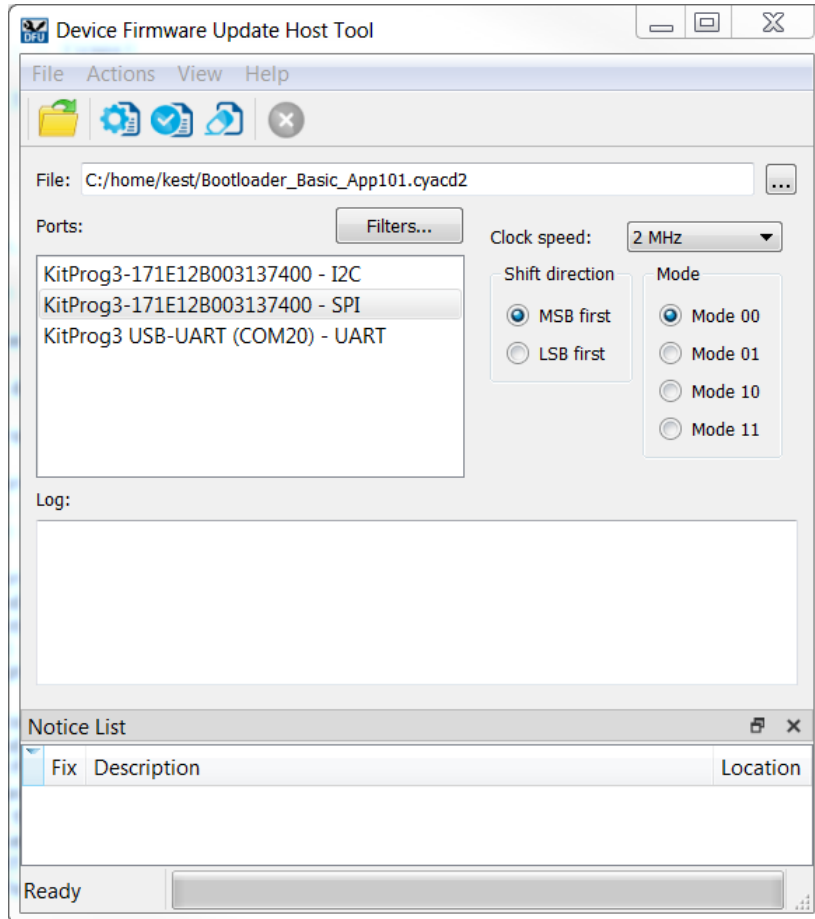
DFU Device Firmware Update Host Tool

File Actions View Help

File: C:/home/kest/Bootloader_Basic_App101.cyacd2 ...

Ports: Filters...

KitProg3-171E12B003137400 - I2C
KitProg3-171E12B003137400 - SPI
KitProg3 USB-UART (COM20) - UART

Clock speed: 2 MHz

Shift direction
MSB first
LSB first

Mode
Mode 00
Mode 01
Mode 10
Mode 11

Log:

Notice List

| Fix | Description | Location |
|---|---|---|

Ready